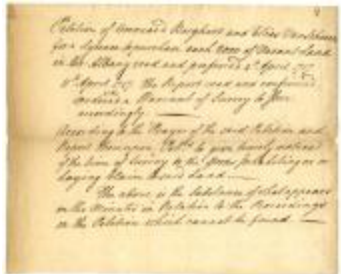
Petition of Amrose Burghart and Elias Vanblomen for a License to purchase each 1000 of Vacant Land in the Albany road and preferred 2d April 1773

8th April 1773 The Report read and confirmed. Ordered a Warrant of Survey to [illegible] accordingly.

According to the Prayer of the said Petition and Report thereupon. Ordered to give timely notice of the time of Survey to the Sheriffs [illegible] or laying claim to said Land.

The above is the substance of what appears on the Minutes in Relation to the Proceedings on the Petition which cannot be found.